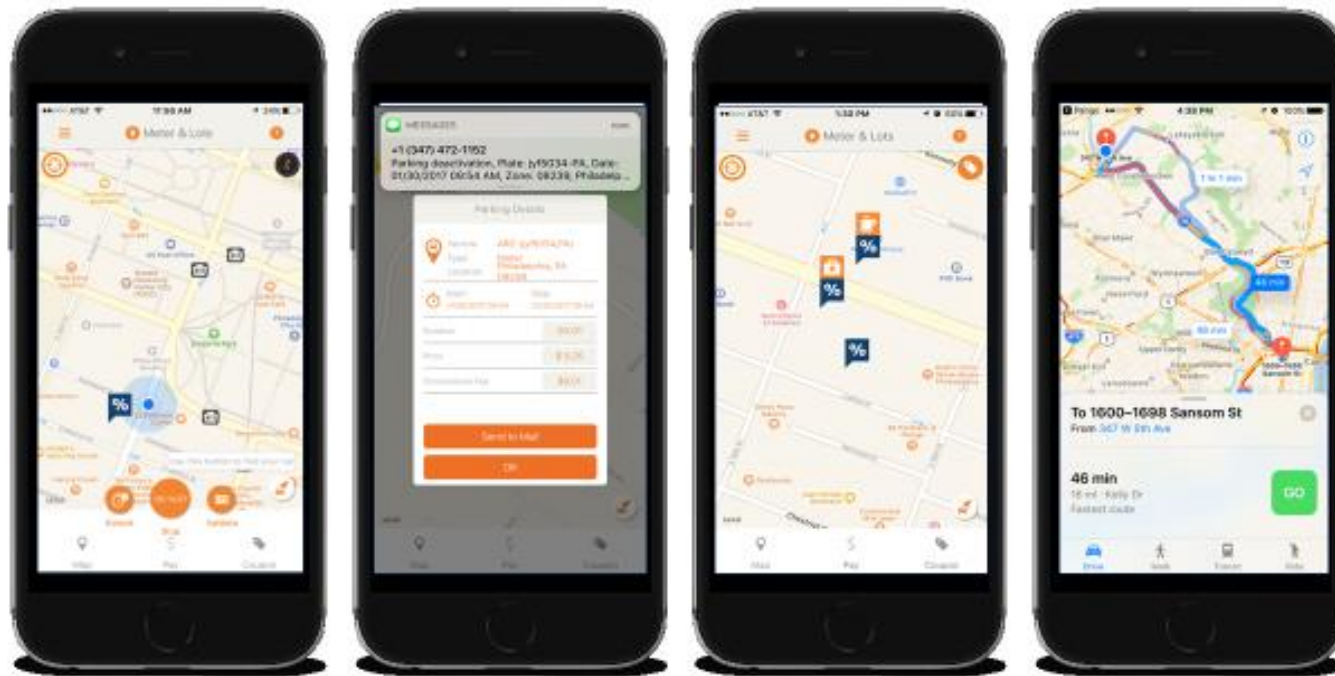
AT&T 11:50 AM
Meter & Lots
%
Pay
Map
Pay
Coupons

MESSAGES
+1 (347) 472-1152
Parking deactivation, Plate: jyf9334-PA, Date: 01/30/2017 09:54 AM, Zone: 09339, Philadelphia...
Parking Details
Send to Mail
OK
Map
Pay
Coupons

AT&T 1:58 PM
Meter & Lots
%
%
%
Map
Pay
Coupons

4:39 PM
1 hr 1 min
46 min
To 1600–1698 Sansom St
From 367 W 5th Ave
46 min
16 mi · Kelly Dr
Fastest route
GO
Drive
Walk
Transit
Ride